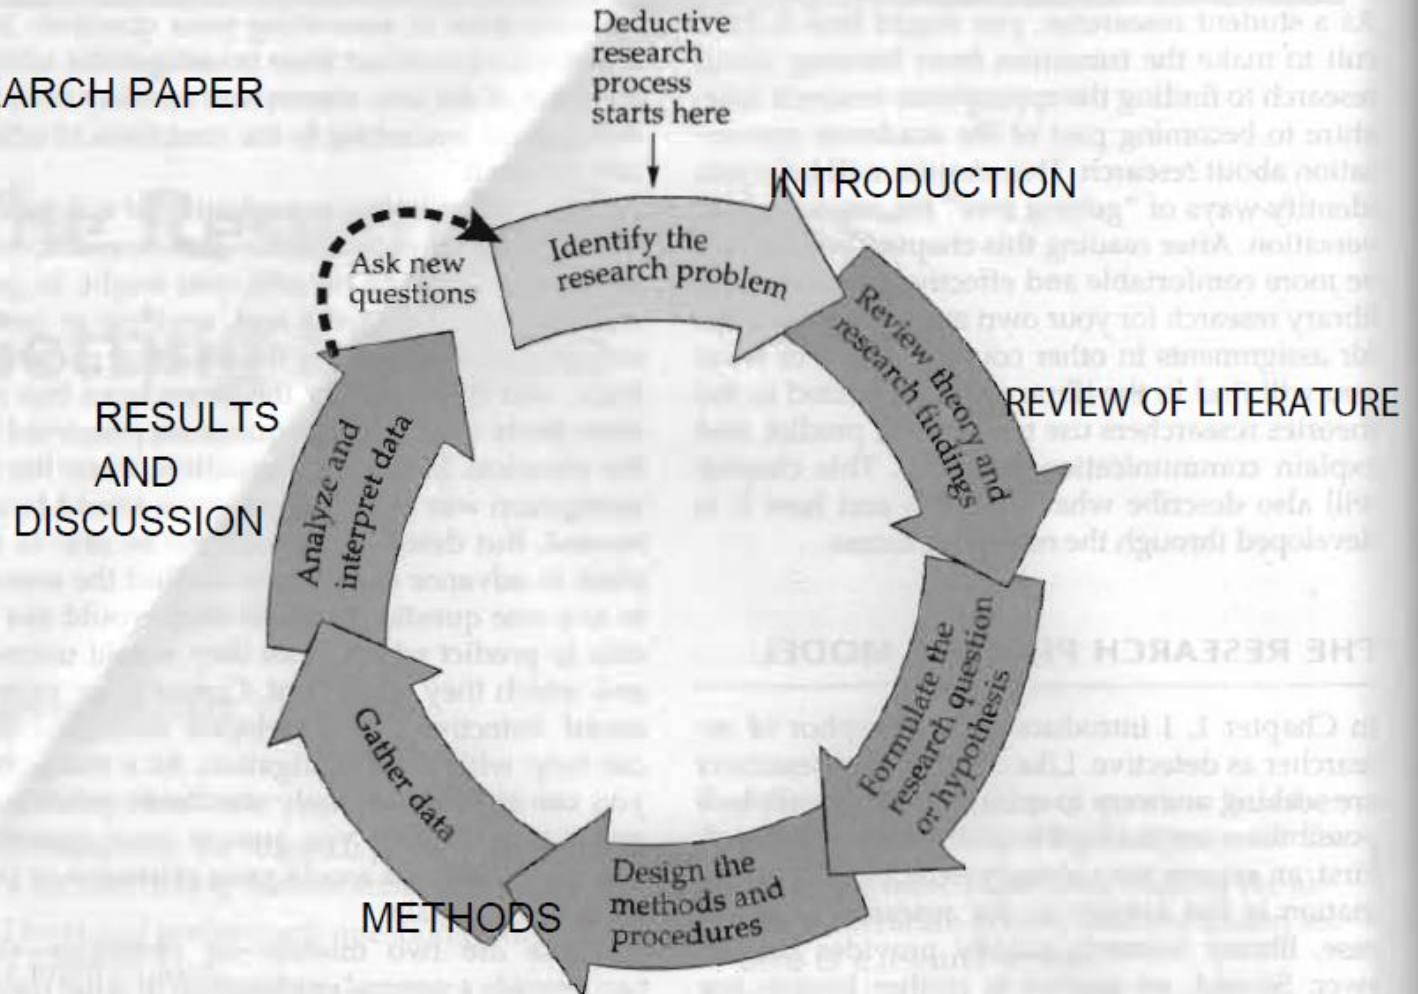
ARCH PAPER

Deductive research process starts here

INTRODUCTION

Identify the research problem

Review theory and research findings

REVIEW OF LITERATURE

Formulate the research question or hypothesis

Design the methods and procedures

METHODS

Gather data

Analyze and interpret data

RESULTS AND DISCUSSION

Ask new questions